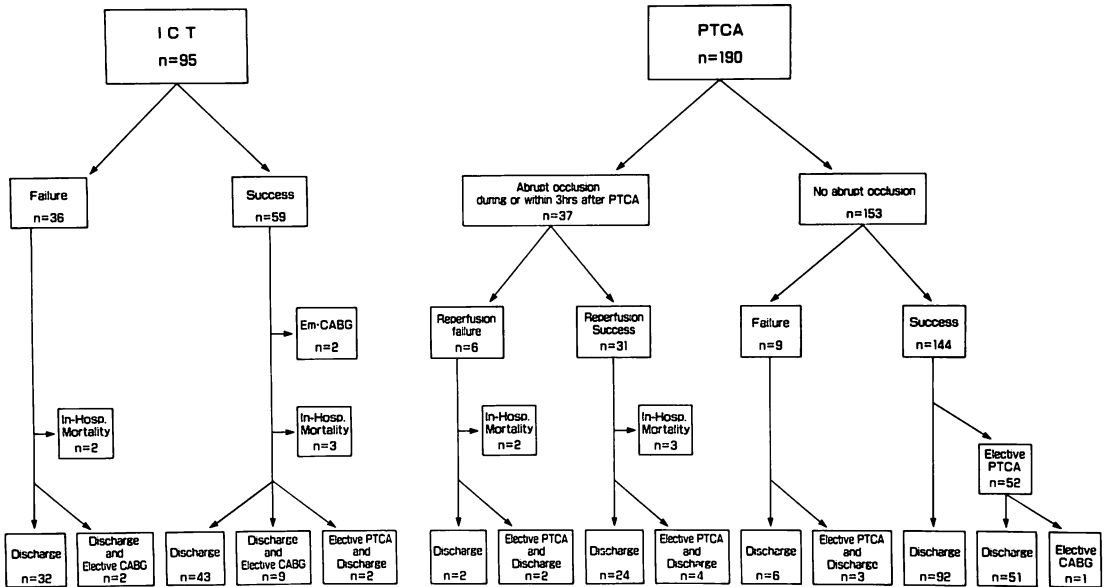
I C T
n=95

Failure
n=36

Success
n=59

Em-CABG
n=2

In-Hosp. Mortality
n=2

In-Hosp. Mortality
n=3

Discharge
n=32

Discharge and Elective CABG
n=2

Discharge
n=43

Discharge and Elective CABG
n=9

Elective PTCA and Discharge
n=2

PTCA
n=190

Abrupt occlusion during or within 3hrs after PTCA
n=37

No abrupt occlusion
n=153

Reperfusion failure
n=6

Reperfusion Success
n=31

Failure
n=9

Success
n=144

In-Hosp. Mortality
n=2

In-Hosp. Mortality
n=3

Elective PTCA
n=52

Discharge
n=2

Elective PTCA and Discharge
n=2

Discharge
n=24

Elective PTCA and Discharge
n=4

Discharge
n=6

Elective PTCA and Discharge
n=3

Discharge
n=92

Discharge
n=51

Elective CABG
n=1